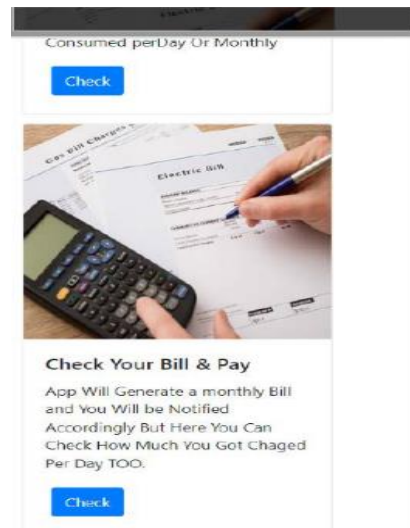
Consumed perDay Or Monthly

Check

Gas Bill Charges

Electric Bill

Check Your Bill & Pay

App Will Generate a monthly Bill and You Will be Notified Accordingly But Here You Can Check How Much You Got Chaged Per Day TOO.

Check